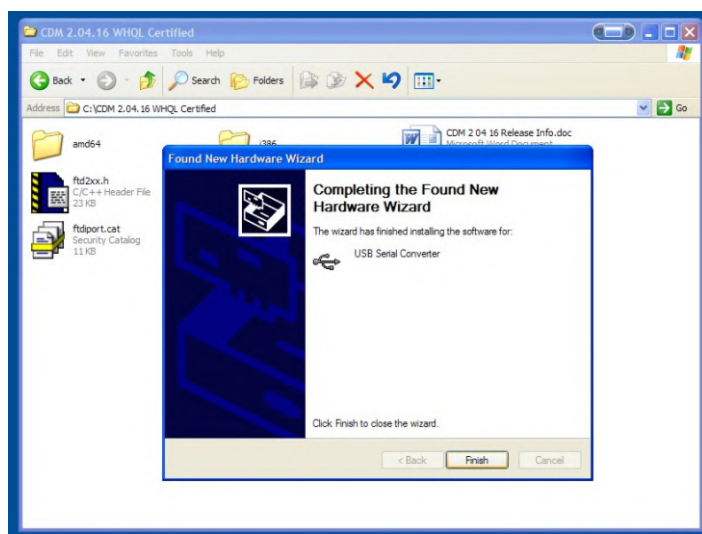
CDM 2.04.16 WHQL Certified

File Edit View Favorites Tools Help

Back Search Folders

Address C:\CDM 2.04.16 WHQL Certified Go

amd64

i386

CDM 2 04 16 Release Info.doc
Microsoft Word Document

ftd2xx.h
C/C++ Header File
23 KB

ftdiport.cat
Security Catalog
11 KB

Found New Hardware Wizard

Completing the Found New Hardware Wizard

The wizard has finished installing the software for:

USB Serial Converter

Click Finish to close the wizard.

< Back Finish Cancel